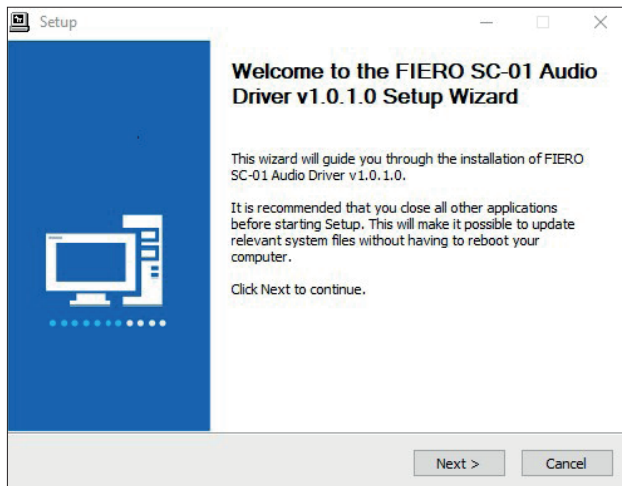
Setup

Welcome to the FIERO SC-01 Audio Driver v1.0.1.0 Setup Wizard

This wizard will guide you through the installation of FIERO SC-01 Audio Driver v1.0.1.0.

It is recommended that you close all other applications before starting Setup. This will make it possible to update relevant system files without having to reboot your computer.

Click Next to continue.

Next >
Cancel